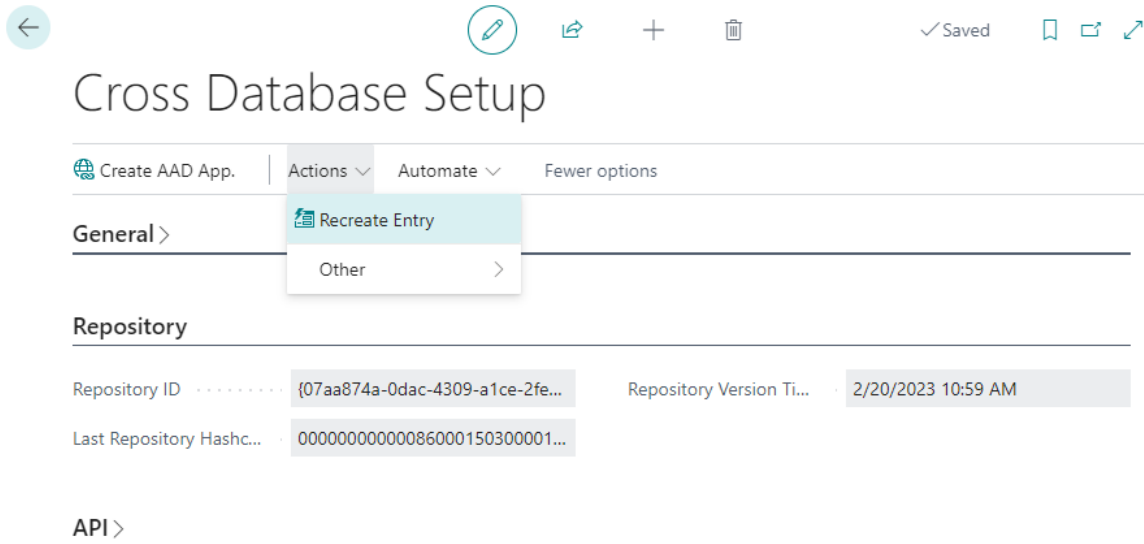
✓Saved

Cross Database Setup

Create AAD App. | Actions ⌵ | Automate ⌵ | Fewer options

Recreate Entry

Other >

General >

Repository

Repository ID {07aa874a-0dac-4309-a1ce-2fe...

Repository Version Ti... 2/20/2023 10:59 AM

Last Repository Hashc... 00000000000086000150300001...

API >